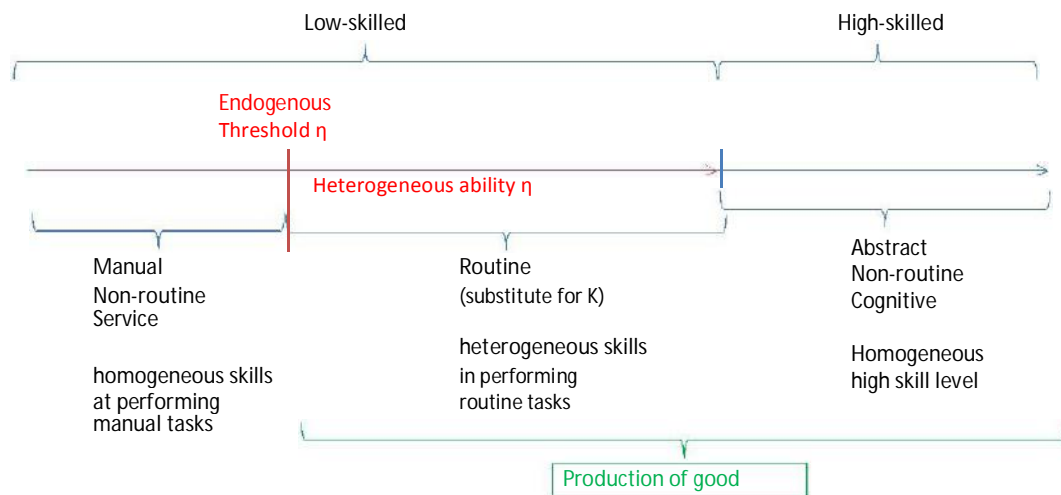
Low-skilled

High-skilled

Endogenous
Threshold η

Heterogeneous ability η

Manual
Non-routine
Service

homogeneous skills
at performing
manual tasks

Routine
(substitute for K)

heterogeneous skills
in performing
routine tasks

Abstract
Non-routine
Cognitive

Homogeneous
high skill level

Production of good